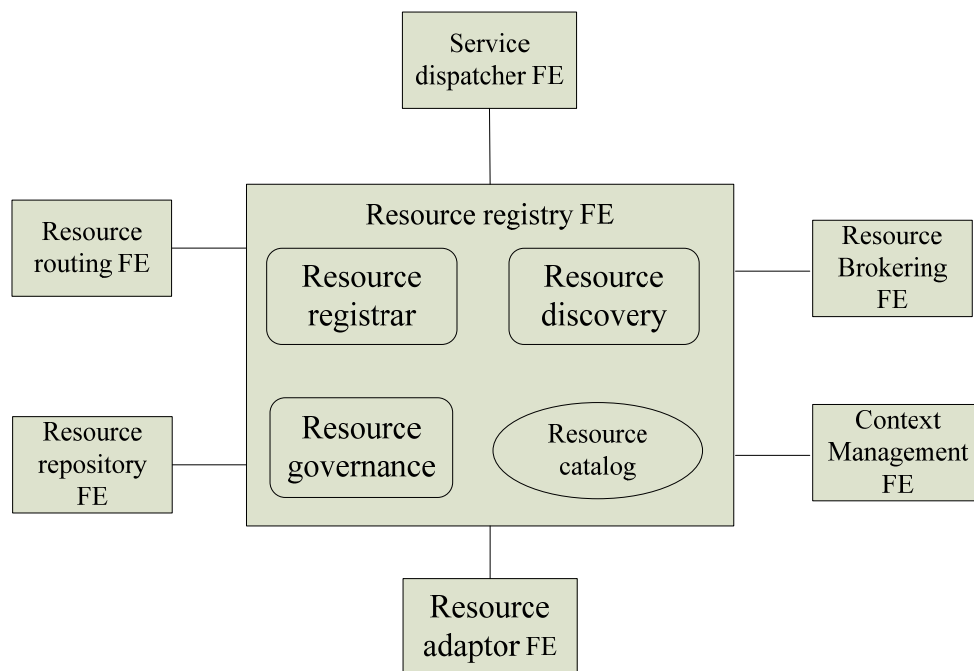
Service dispatcher FE

Resource routing FE

Resource registry FE

Resource registrar

Resource discovery

Resource Brokering FE

Resource repository FE

Resource governance

Resource catalog

Context Management FE

Resource adaptor FE